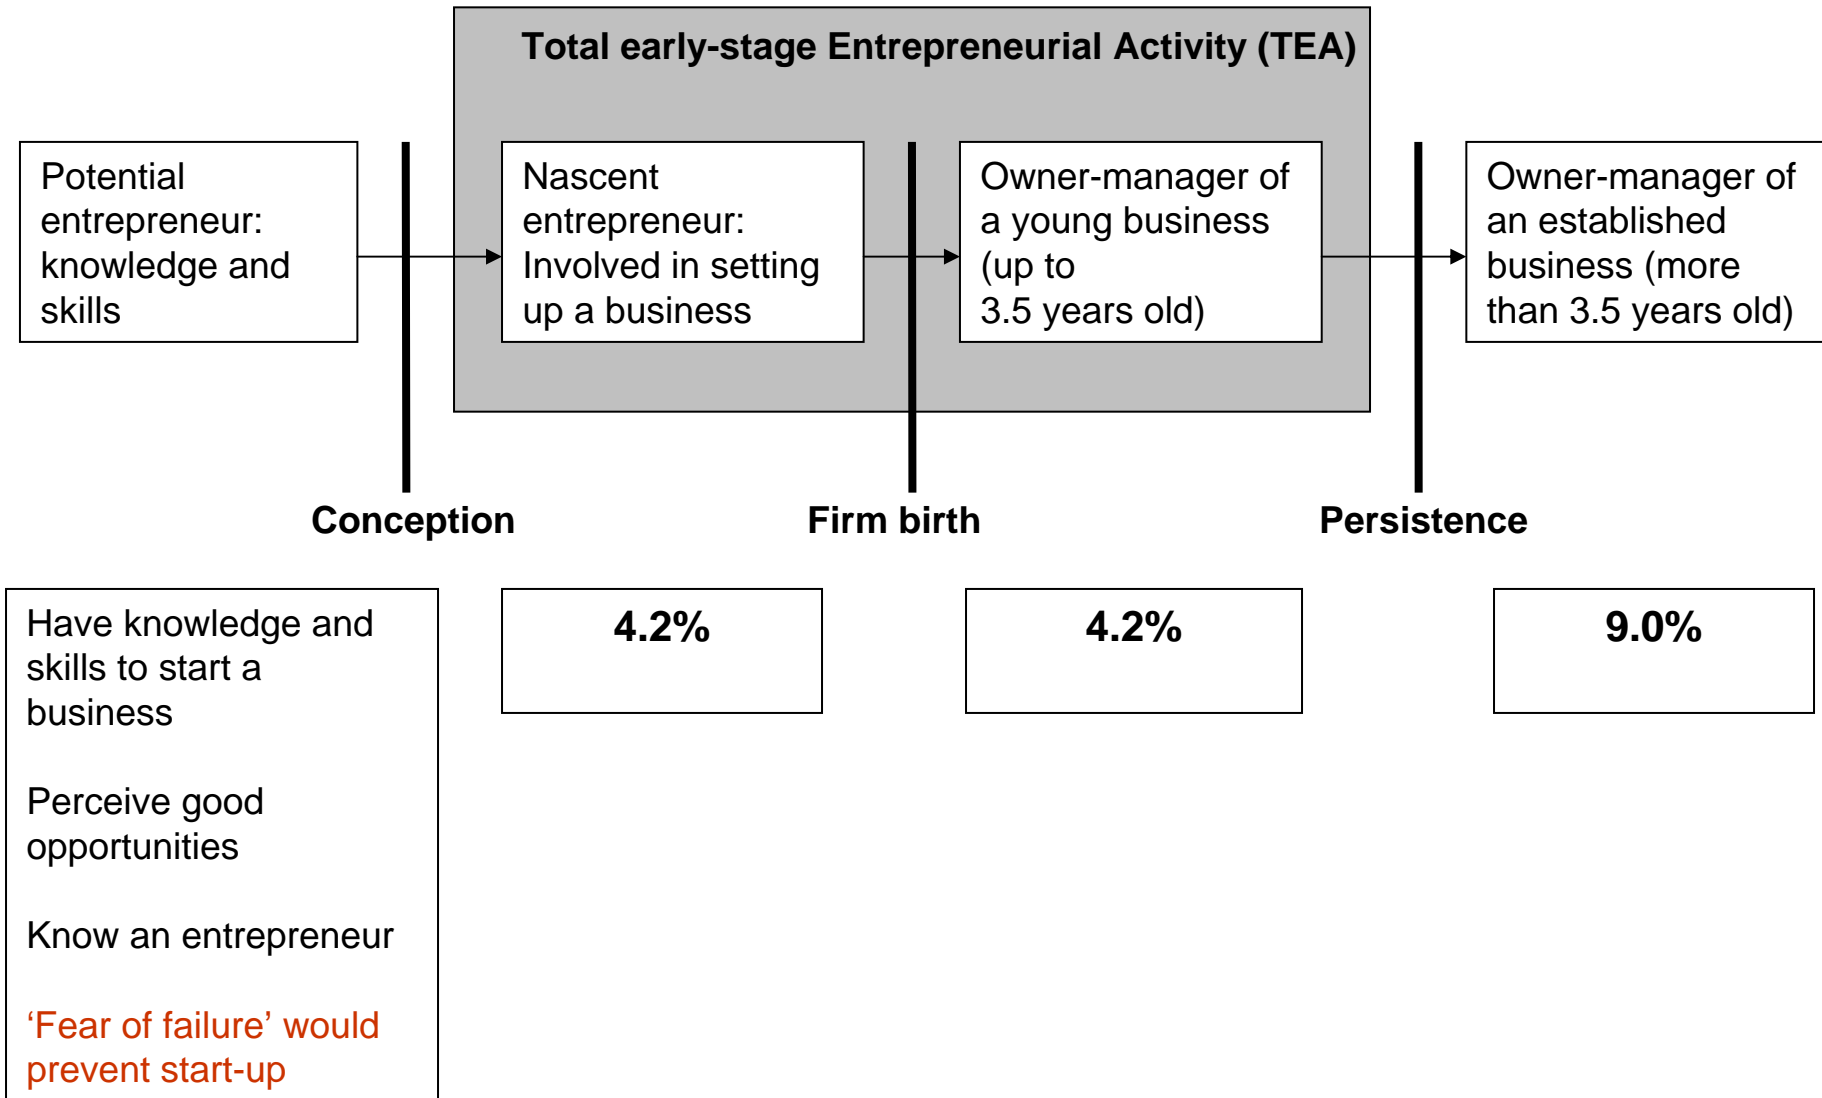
Total early-stage Entrepreneurial Activity (TEA)

Potential entrepreneur: knowledge and skills

Nascent entrepreneur: Involved in setting up a business

Owner-manager of a young business (up to 3.5 years old)

Owner-manager of an established business (more than 3.5 years old)

Conception

Firm birth

Persistence

Have knowledge and skills to start a business

Perceive good opportunities

Know an entrepreneur

'Fear of failure' would prevent start-up

4.2%

4.2%

9.0%